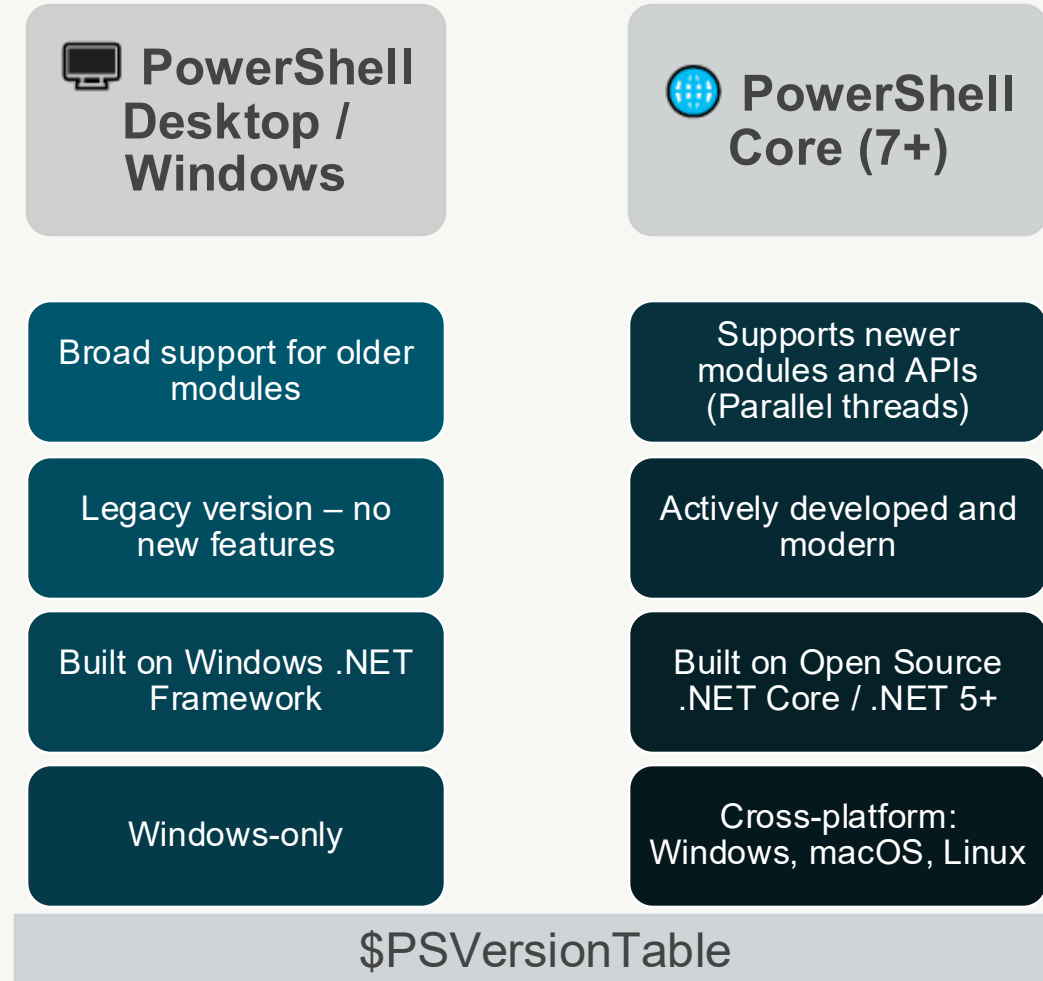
PowerShell Desktop / Windows

PowerShell Core (7+)

Broad support for older modules

Legacy version – no new features

Built on Windows .NET Framework

Windows-only

Supports newer modules and APIs (Parallel threads)

Actively developed and modern

Built on Open Source .NET Core / .NET 5+

Cross-platform: Windows, macOS, Linux

$PSVersionTable